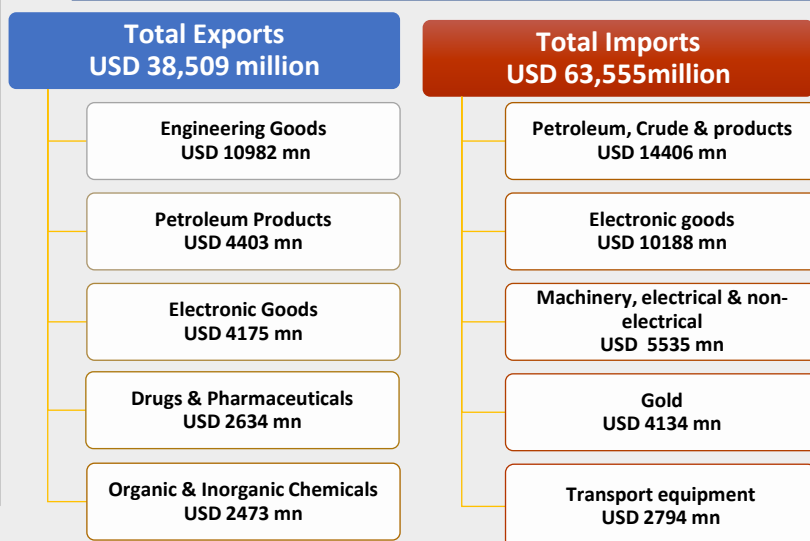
Total Exports
USD 38,509 million

Engineering Goods
USD 10982 mn

Petroleum Products
USD 4403 mn

Electronic Goods
USD 4175 mn

Drugs & Pharmaceuticals
USD 2634 mn

Organic & Inorganic Chemicals
USD 2473 mn

Total Imports
USD 63,555million

Petroleum, Crude & products
USD 14406 mn

Electronic goods
USD 10188 mn

Machinery, electrical & non-electrical
USD 5535 mn

Gold
USD 4134 mn

Transport equipment
USD 2794 mn